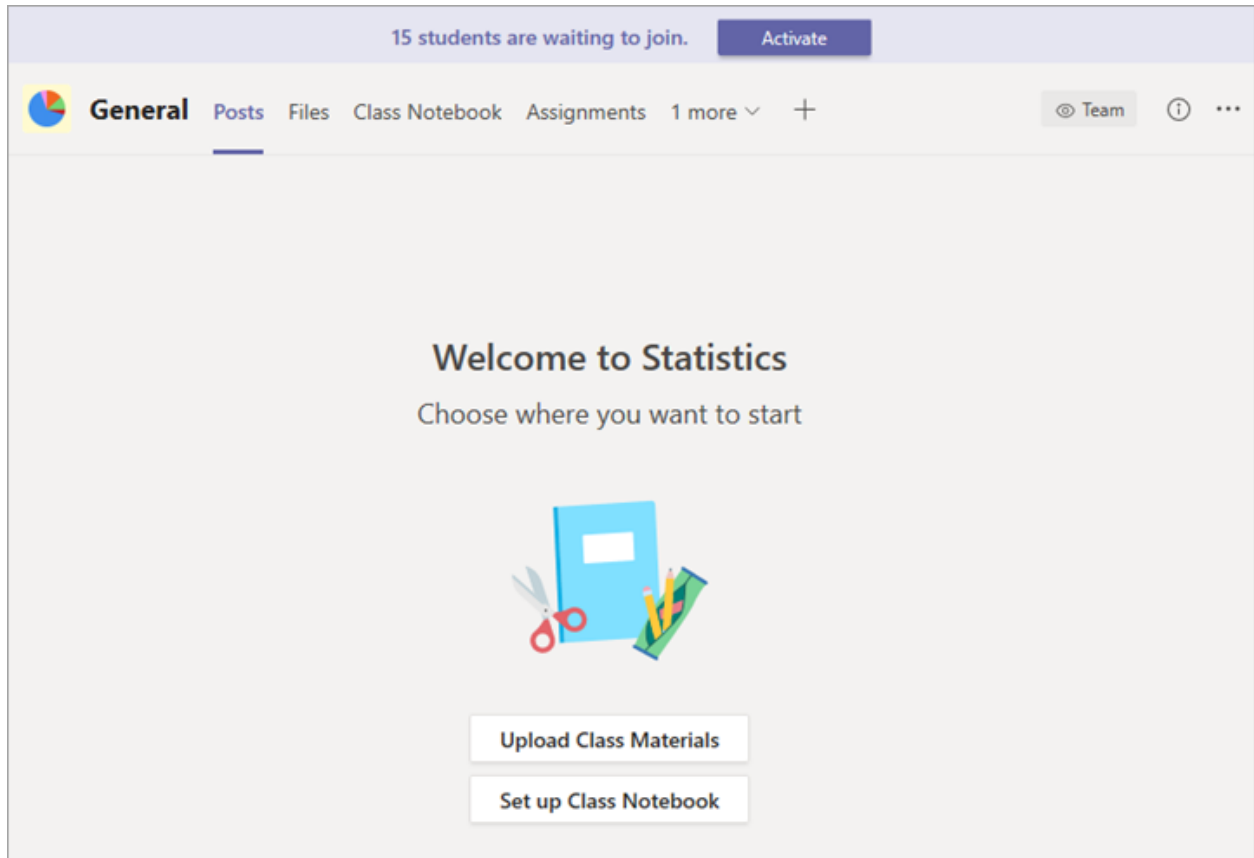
15 students are waiting to join. Activate

General Posts Files Class Notebook Assignments 1 more + Team

Welcome to Statistics

Choose where you want to start

Upload Class Materials

Set up Class Notebook